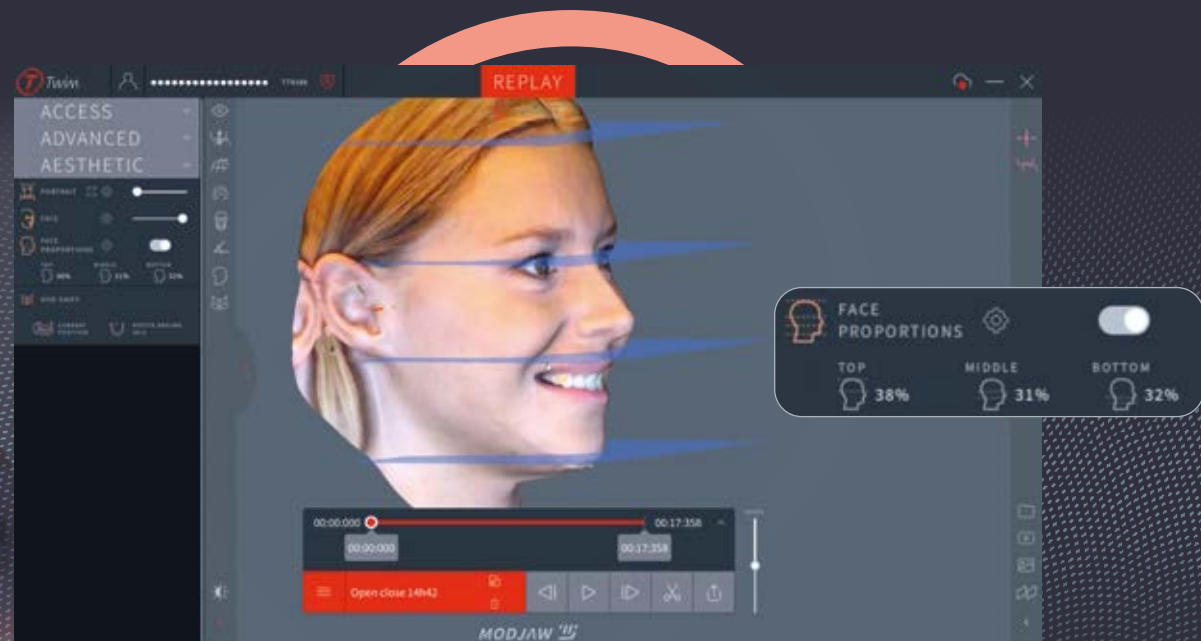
Twin
REPLAY
ACCESS
ADVANCED
AESTHETIC
PORTRAIT
FACE
FACE PROPORTIONS
TOP 38%
MIDDLE 31%
BOTTOM 32%
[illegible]
CURRENT POSITION
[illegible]
FACE PROPORTIONS
TOP
38%
MIDDLE
31%
BOTTOM
32%
00:00:000
00:17:358
00:00:000
00:17:358
Open close 14h42
MODJAW